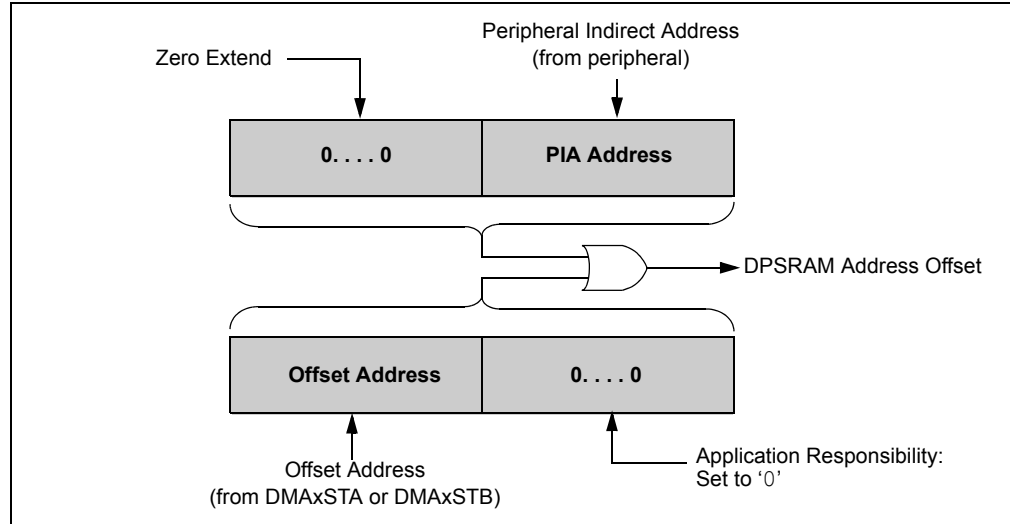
Zero Extend

Peripheral Indirect Address
(from peripheral)

0. . . . 0

PIA Address

DPSRAM Address Offset

Offset Address

0. . . . 0

Offset Address
(from DMAxSTA or DMAxSTB)

Application Responsibility:
Set to '0'